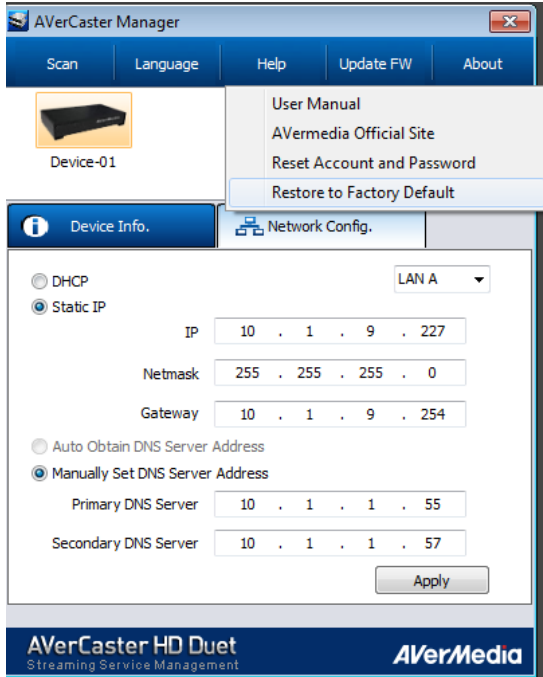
AVerCaster Manager

Scan | Language | Help | Update FW | About

User Manual
AVermedia Official Site
Reset Account and Password
Restore to Factory Default

Device-01

Device Info. | Network Config.

DHCP
Static IP
LAN A

IP 10 . 1 . 9 . 227
Netmask 255 . 255 . 255 . 0
Gateway 10 . 1 . 9 . 254

Auto Obtain DNS Server Address
Manually Set DNS Server Address

Primary DNS Server 10 . 1 . 1 . 55
Secondary DNS Server 10 . 1 . 1 . 57

Apply

AVerCaster HD Duet
Streaming Service Management
AVerMedia